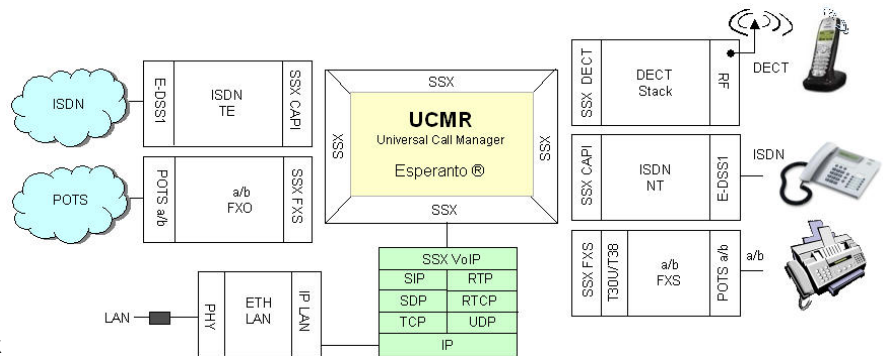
ISDN

E-DSS1

ISDN TE

SSX CAPI

POTS

POTS a/b

a/b FXO

SSX FXS

SSX

UCMR

Universal Call Manager

Esperanto ®

SSX

SSX

SSX

SSX DECT

DECT Stack

RF

DECT

SSX CAPI

ISDN NT

E-DSS1

ISDN

SSX FXS

T30U/T38

a/b FXS

POTS a/b

a/b

SSX VoIP

| SIP | RTP |
|---|---|
| SDP | RTCP |
| TCP | UDP |
| IP | |

LAN

PHY

ETH LAN

IP LAN